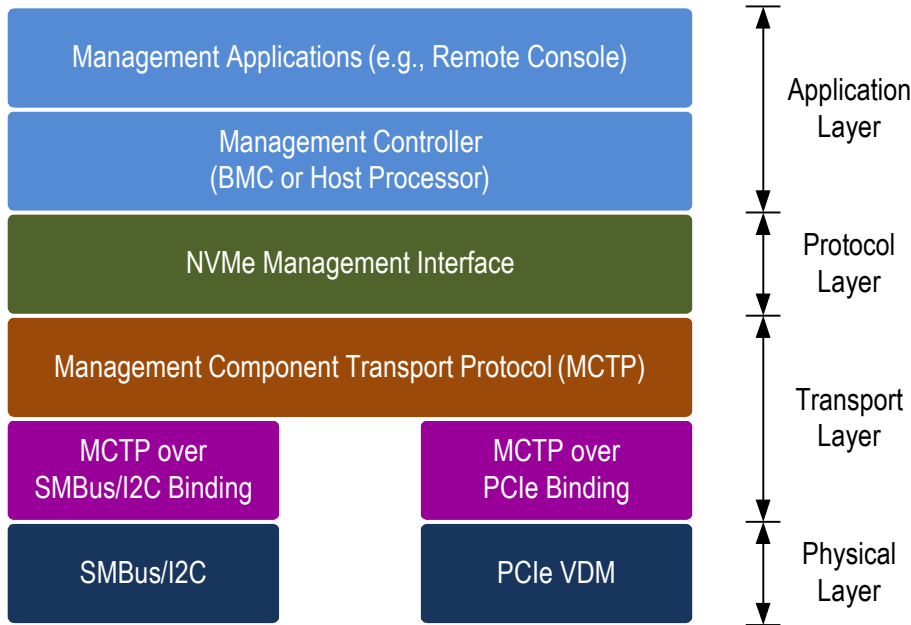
Management Applications (e.g., Remote Console)

Management Controller
(BMC or Host Processor)

NVMe Management Interface

Management Component Transport Protocol (MCTP)

MCTP over
SMBus/I2C Binding

MCTP over
PCIe Binding

SMBus/I2C

PCIe VDM

Application
Layer

Protocol
Layer

Transport
Layer

Physical
Layer